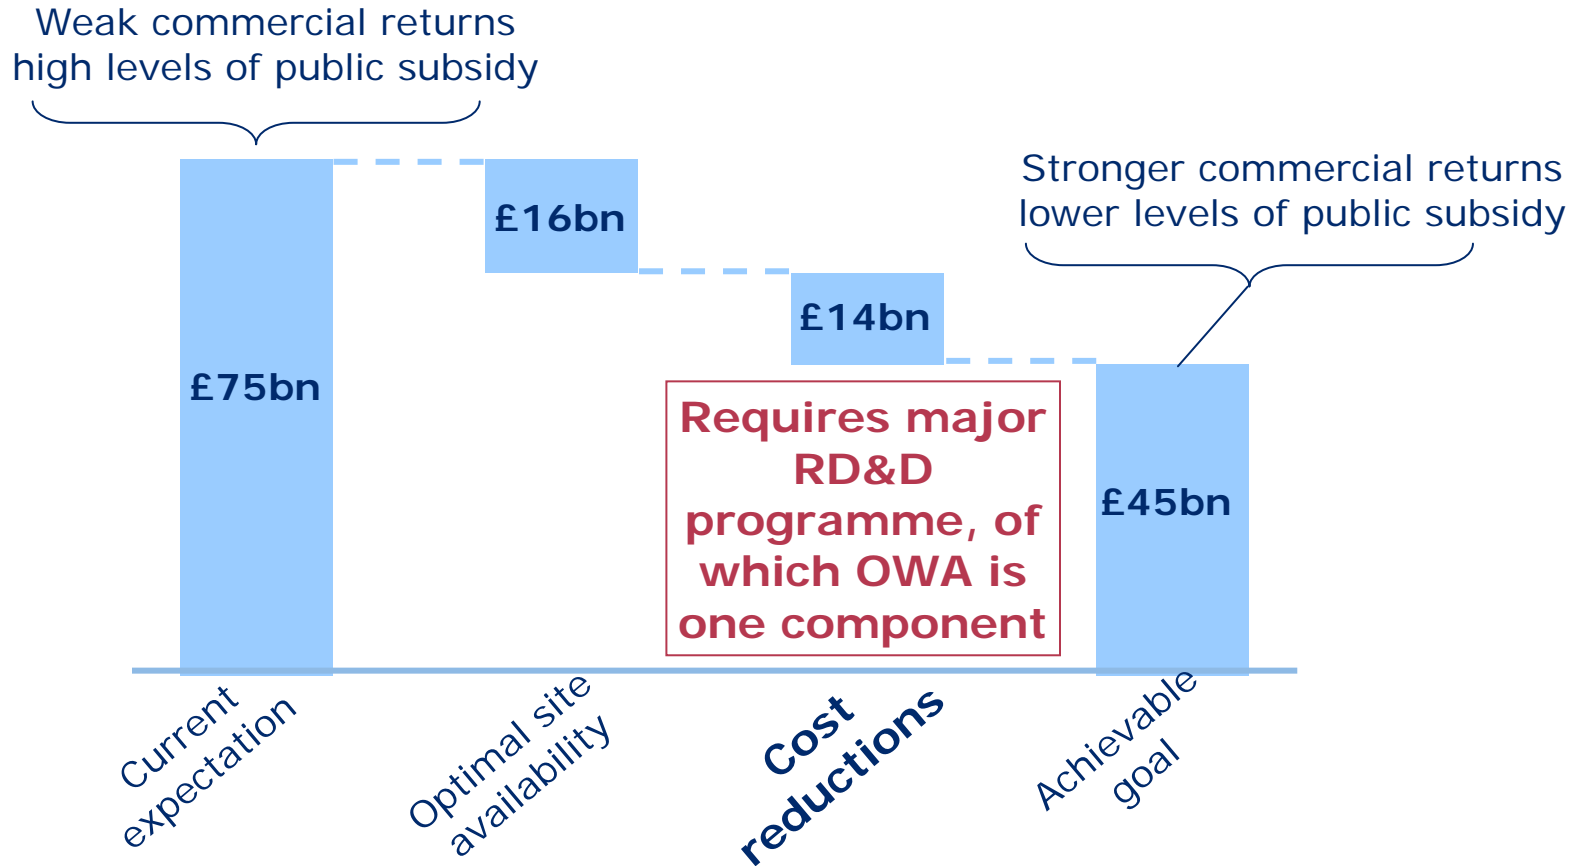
Weak commercial returns
high levels of public subsidy

Stronger commercial returns
lower levels of public subsidy

£75bn

£16bn

£14bn

£45bn

Requires major RD&D programme, of which OWA is one component

Current expectation

Optimal site availability

Cost reductions

Achievable goal